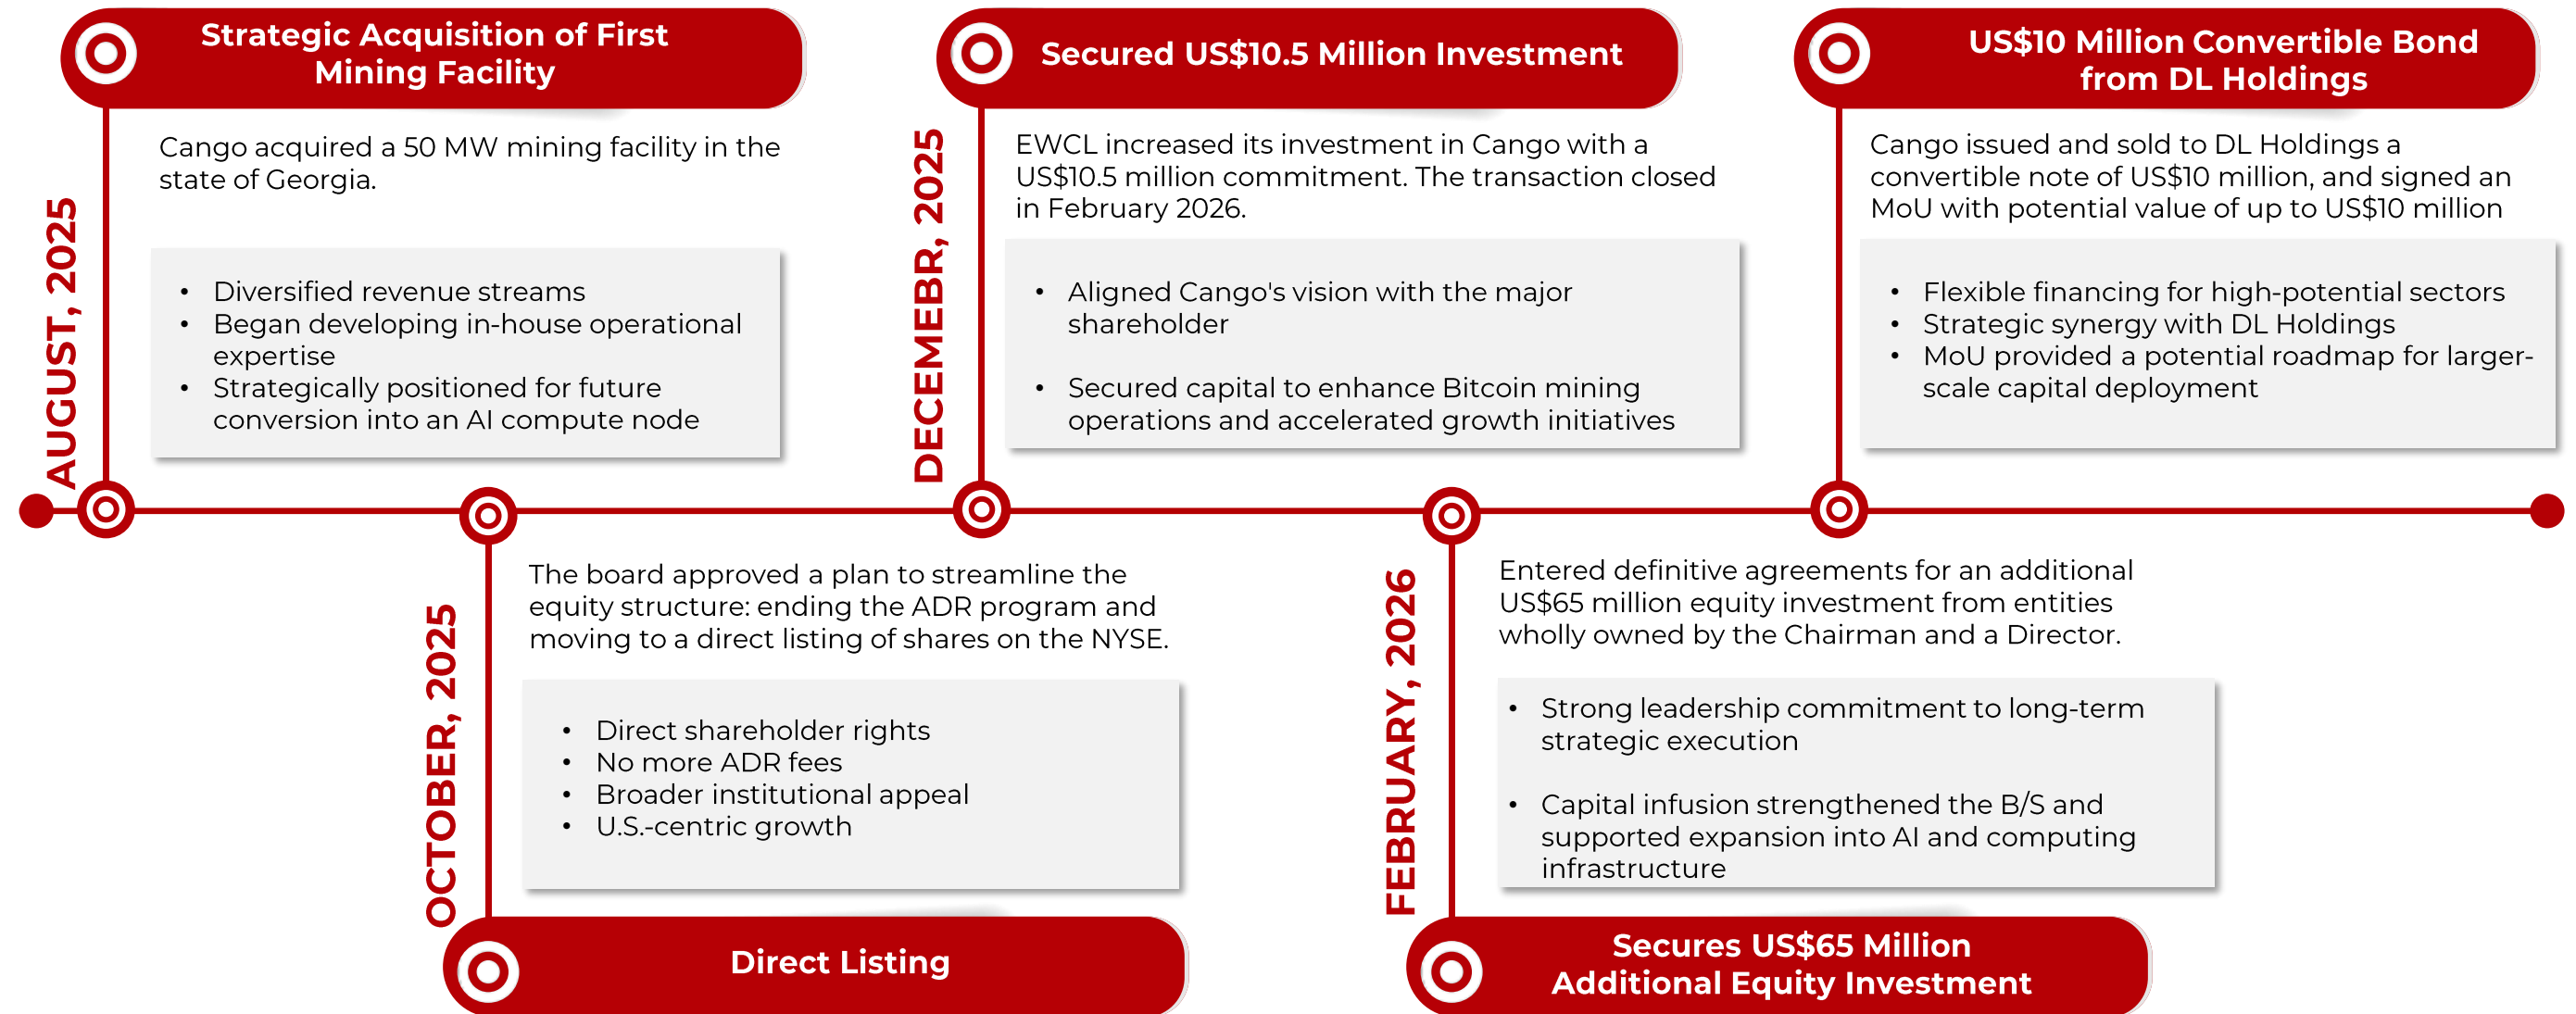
AUGUST, 2025

Strategic Acquisition of First Mining Facility

Cango acquired a 50 MW mining facility in the state of Georgia.

- Diversified revenue streams
- Began developing in-house operational expertise
- Strategically positioned for future conversion into an AI compute node

DECEMEBR, 2025

Secured US$10.5 Million Investment

EWCL increased its investment in Cango with a US$10.5 million commitment. The transaction closed in February 2026.

- Aligned Cango's vision with the major shareholder
- Secured capital to enhance Bitcoin mining operations and accelerated growth initiatives

US$10 Million Convertible Bond from DL Holdings

Cango issued and sold to DL Holdings a convertible note of US$10 million, and signed an MoU with potential value of up to US$10 million

- Flexible financing for high-potential sectors
- Strategic synergy with DL Holdings
- MoU provided a potential roadmap for larger-scale capital deployment

OCTOBER, 2025

The board approved a plan to streamline the equity structure: ending the ADR program and moving to a direct listing of shares on the NYSE.

- Direct shareholder rights
- No more ADR fees
- Broader institutional appeal
- U.S.-centric growth

Direct Listing

FEBRUARY, 2026

Entered definitive agreements for an additional US$65 million equity investment from entities wholly owned by the Chairman and a Director.

- Strong leadership commitment to long-term strategic execution
- Capital infusion strengthened the B/S and supported expansion into AI and computing infrastructure

Secures US$65 Million Additional Equity Investment